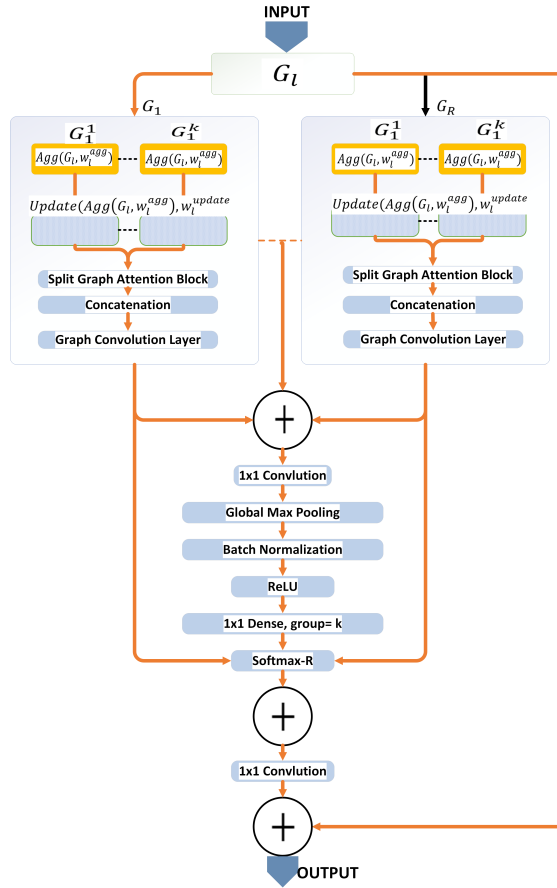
INPUT

$G_l$

$G_1$

$G_R$

$G_1^1$

$G_1^k$

$Agg(G_l, w_l^{agg})$

$Agg(G_l, w_l^{agg})$

$Update(Agg(G_l, w_l^{agg}), w_l^{update}$

Split Graph Attention Block

Concatenation

Graph Convolution Layer

$G_1^1$

$G_1^k$

$Agg(G_l, w_l^{agg})$

$Agg(G_l, w_l^{agg})$

$Update(Agg(G_l, w_l^{agg}), w_l^{update}$

Split Graph Attention Block

Concatenation

Graph Convolution Layer

+

1x1 Convlution

Global Max Pooling

Batch Normalization

ReLU

1x1 Dense, group= k

Softmax-R

+

1x1 Convlution

+

OUTPUT